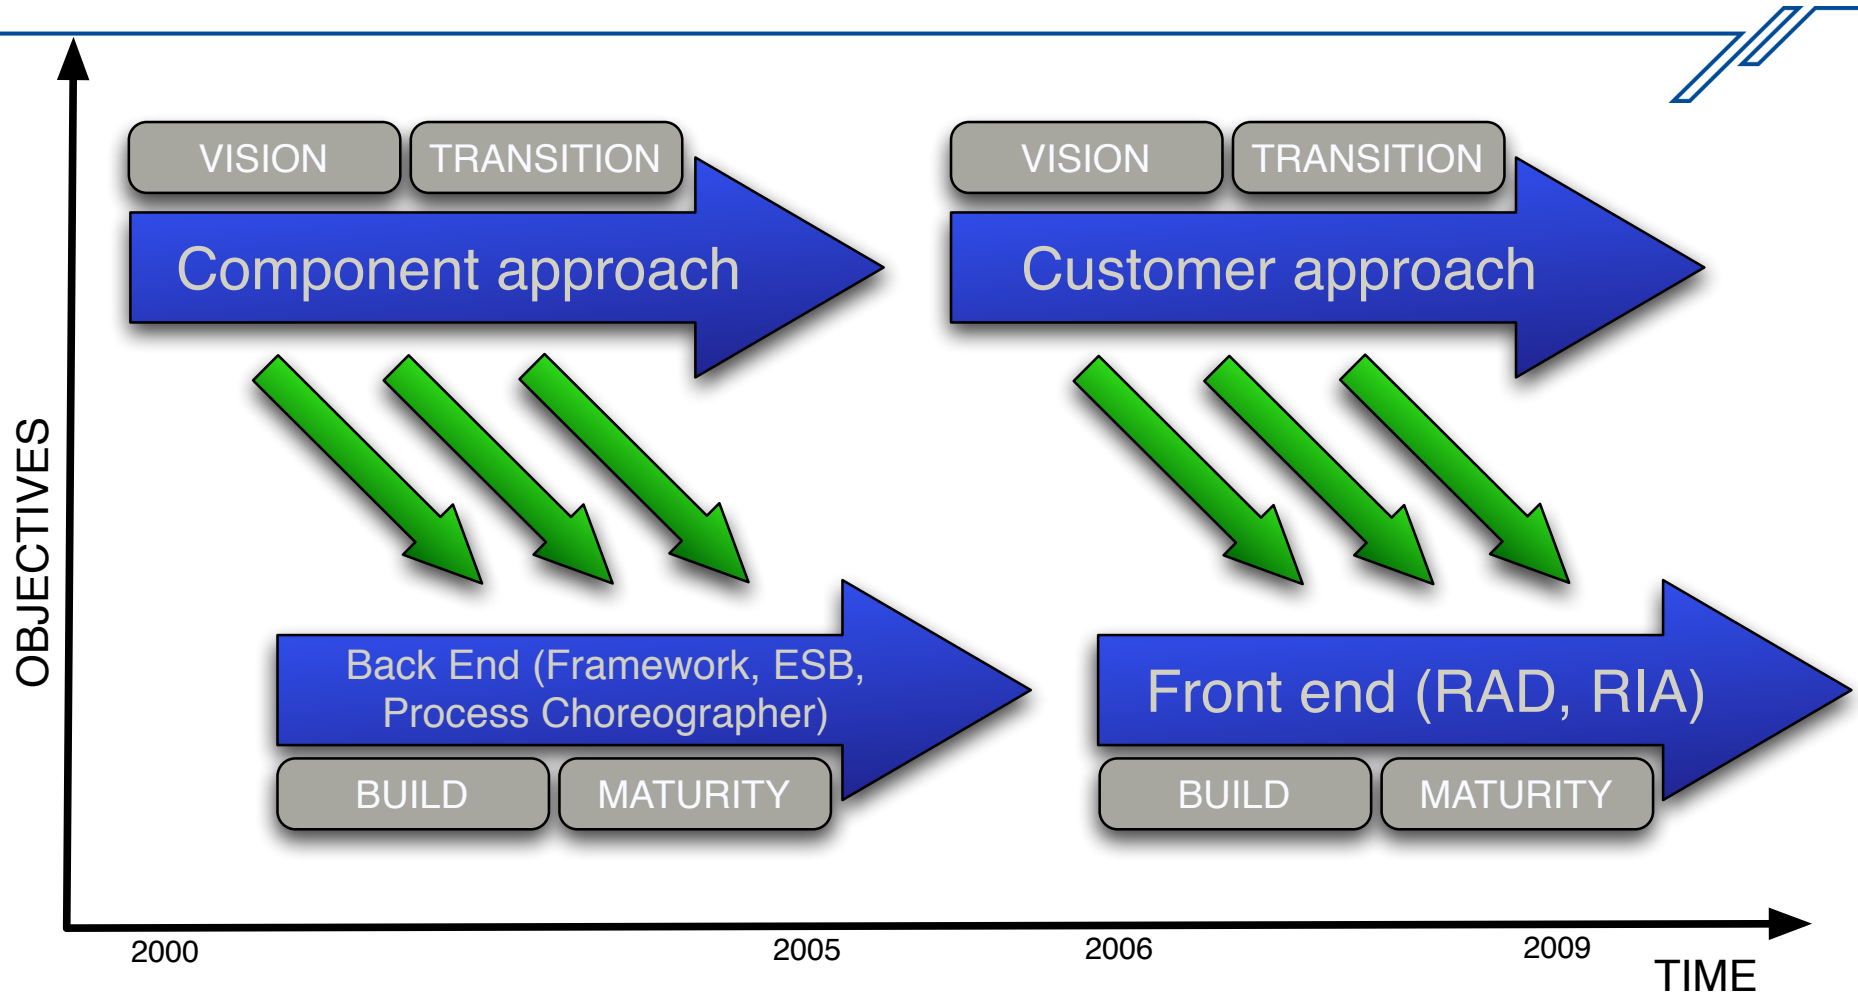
VISION TRANSITION

Component approach

VISION TRANSITION

Customer approach

OBJECTIVES

Back End (Framework, ESB, Process Choreographer)

BUILD MATURITY

Front end (RAD, RIA)

BUILD MATURITY

2000 2005 2006 2009

TIME